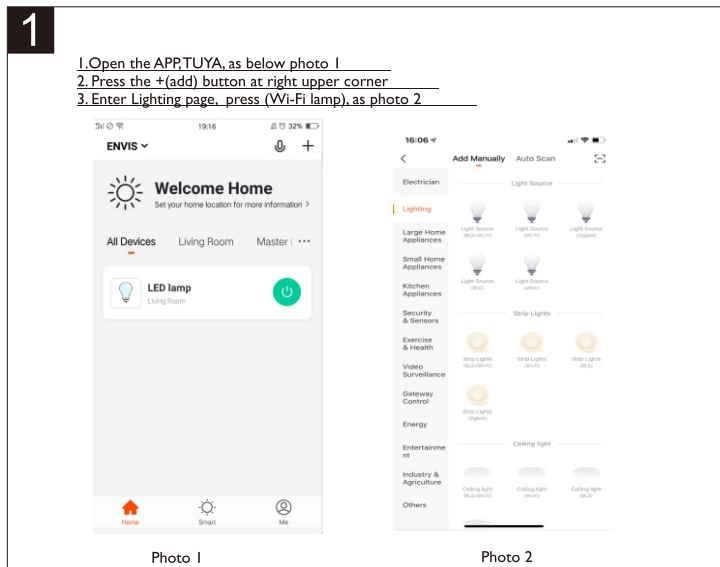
1

1.Open the APP,TUYA, as below photo 1
2. Press the +(add) button at right upper corner
3. Enter Lighting page, press (Wi-Fi lamp), as photo 2

19:16 32%
ENVIS
Welcome Home
Set your home location for more information >
All Devices Living Room Master | ···
LED lamp
Living Room
Home Smart Me

16:06
Add Manually Auto Scan
Electrician
Lighting
Large Home Appliances
Small Home Appliances
Kitchen Appliances
Security & Sensors
Exercise & Health
Video Surveillance
Gateway Control
Energy
Entertainment
Industry & Agriculture
Others
Light Source
Light Source (BLE+Wi-Fi)
Light Source (Wi-Fi)
Light Source (Zigbee)
Light Source (BLE)
Light Source (other)
Strip Lights
Strip Lights (BLE+Wi-Fi)
Strip Lights (Wi-Fi)
Strip Lights (BLE)
Strip Lights (Zigbee)
Ceiling light
Ceiling light (BLE+Wi-Fi)
Ceiling light (Wi-Fi)
Ceiling light (BLE)

Photo 1
Photo 2